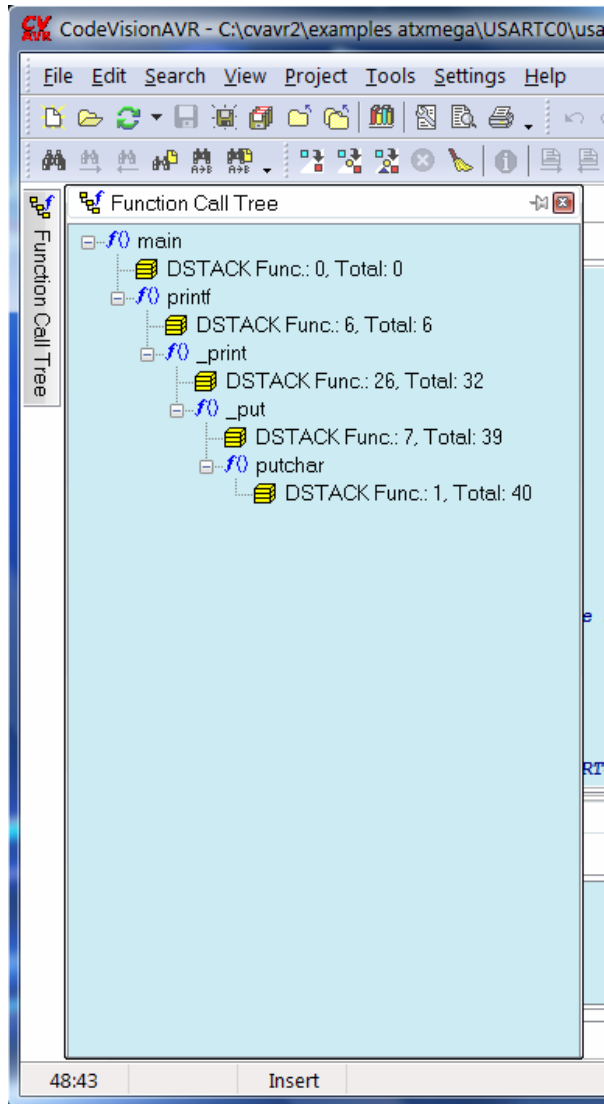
CodeVisionAVR - C:\cvavr2\examples atxmega\USARTC0\usa

File Edit Search View Project Tools Settings Help

Function Call Tree

Function Call Tree

f() main
DSTACK Func.: 0, Total: 0
f() printf
DSTACK Func.: 6, Total: 6
f() _print
DSTACK Func.: 26, Total: 32
f() _put
DSTACK Func.: 7, Total: 39
f() putchar
DSTACK Func.: 1, Total: 40

48:43 Insert